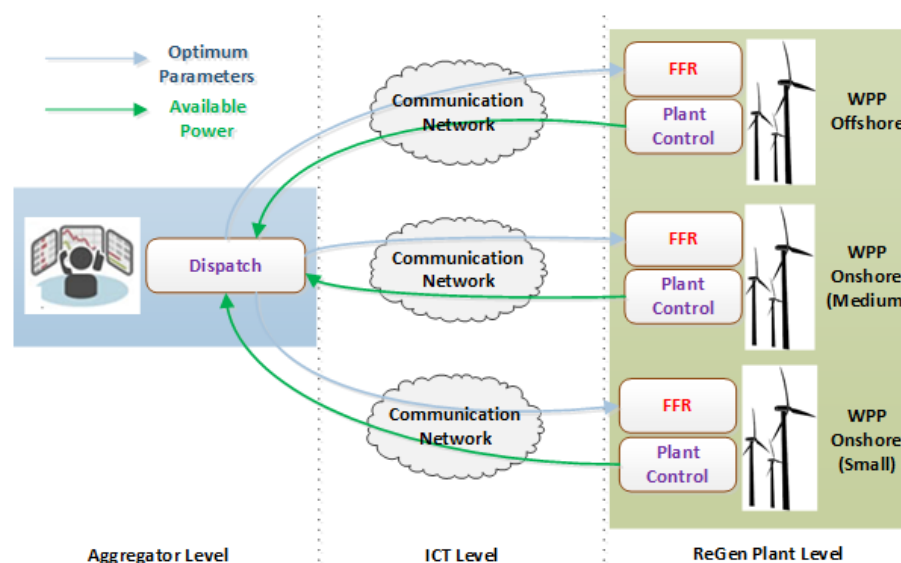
Optimum Parameters

Available Power

Dispatch

Communication Network

Communication Network

Communication Network

FFR

Plant Control

WPP Offshore

FFR

Plant Control

WPP Onshore (Medium

FFR

Plant Control

WPP Onshore (Small)

Aggregator Level

ICT Level

ReGen Plant Level